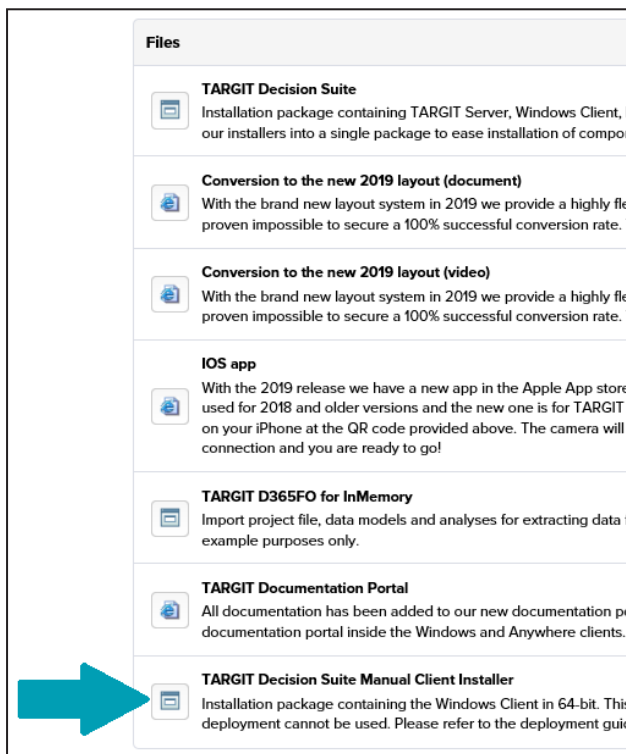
Files

TARGIT Decision Suite
Installation package containing TARGIT Server, Windows Client, our installers into a single package to ease installation of compo

Conversion to the new 2019 layout (document)
With the brand new layout system in 2019 we provide a highly fle proven impossible to secure a 100% successful conversion rate.

Conversion to the new 2019 layout (video)
With the brand new layout system in 2019 we provide a highly fle proven impossible to secure a 100% successful conversion rate.

IOS app
With the 2019 release we have a new app in the Apple App store used for 2018 and older versions and the new one is for TARGIT on your iPhone at the QR code provided above. The camera will connection and you are ready to go!

TARGIT D365FO for InMemory
Import project file, data models and analyses for extracting data example purposes only.

TARGIT Documentation Portal
All documentation has been added to our new documentation p documentation portal inside the Windows and Anywhere clients.

TARGIT Decision Suite Manual Client Installer
Installation package containing the Windows Client in 64-bit. Thi deployment cannot be used. Please refer to the deployment gui